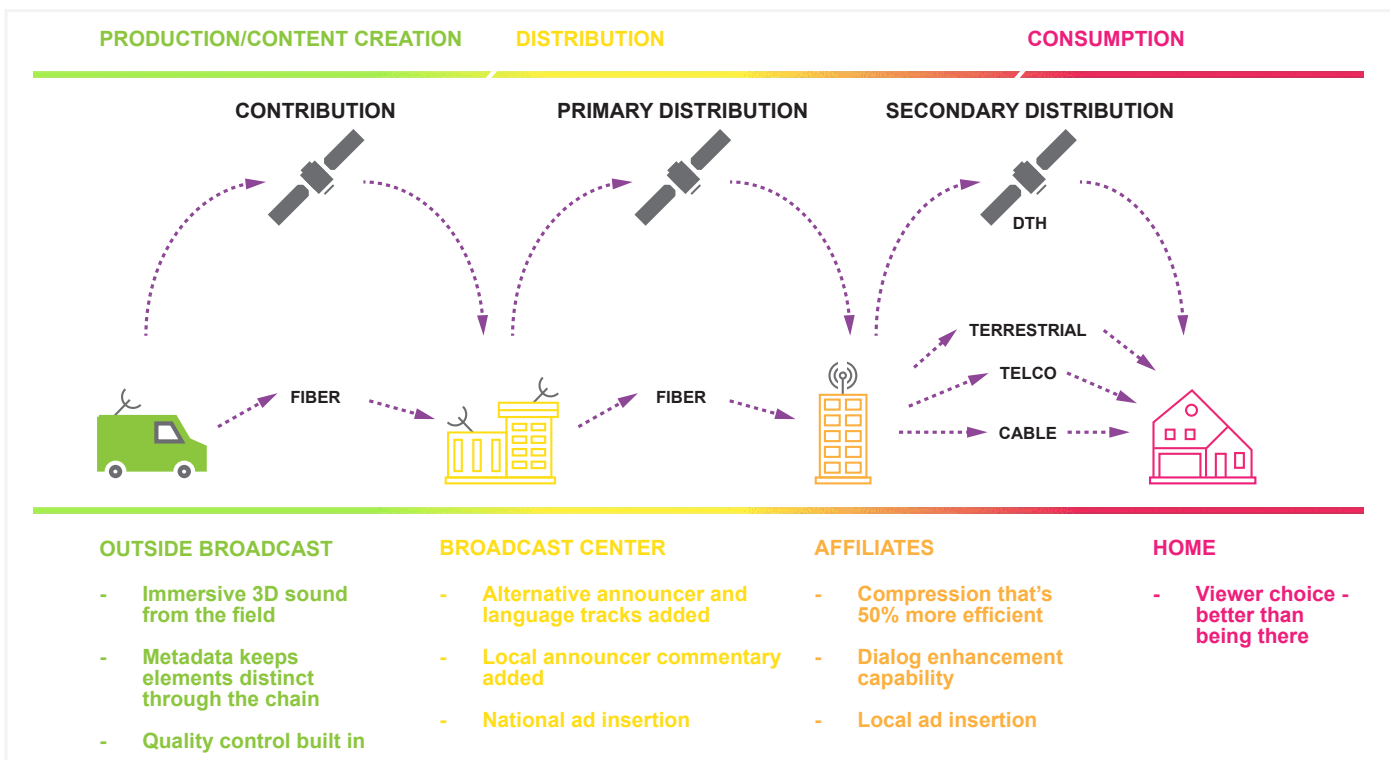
PRODUCTION/CONTENT CREATION
DISTRIBUTION
CONSUMPTION

CONTRIBUTION
PRIMARY DISTRIBUTION
SECONDARY DISTRIBUTION

DTH
TERRESTRIAL
TELCO
CABLE
FIBER
FIBER

OUTSIDE BROADCAST
- Immersive 3D sound from the field
- Metadata keeps elements distinct through the chain
- Quality control built in

BROADCAST CENTER
- Alternative announcer and language tracks added
- Local announcer commentary added
- National ad insertion

AFFILIATES
- Compression that's 50% more efficient
- Dialog enhancement capability
- Local ad insertion

HOME
- Viewer choice - better than being there